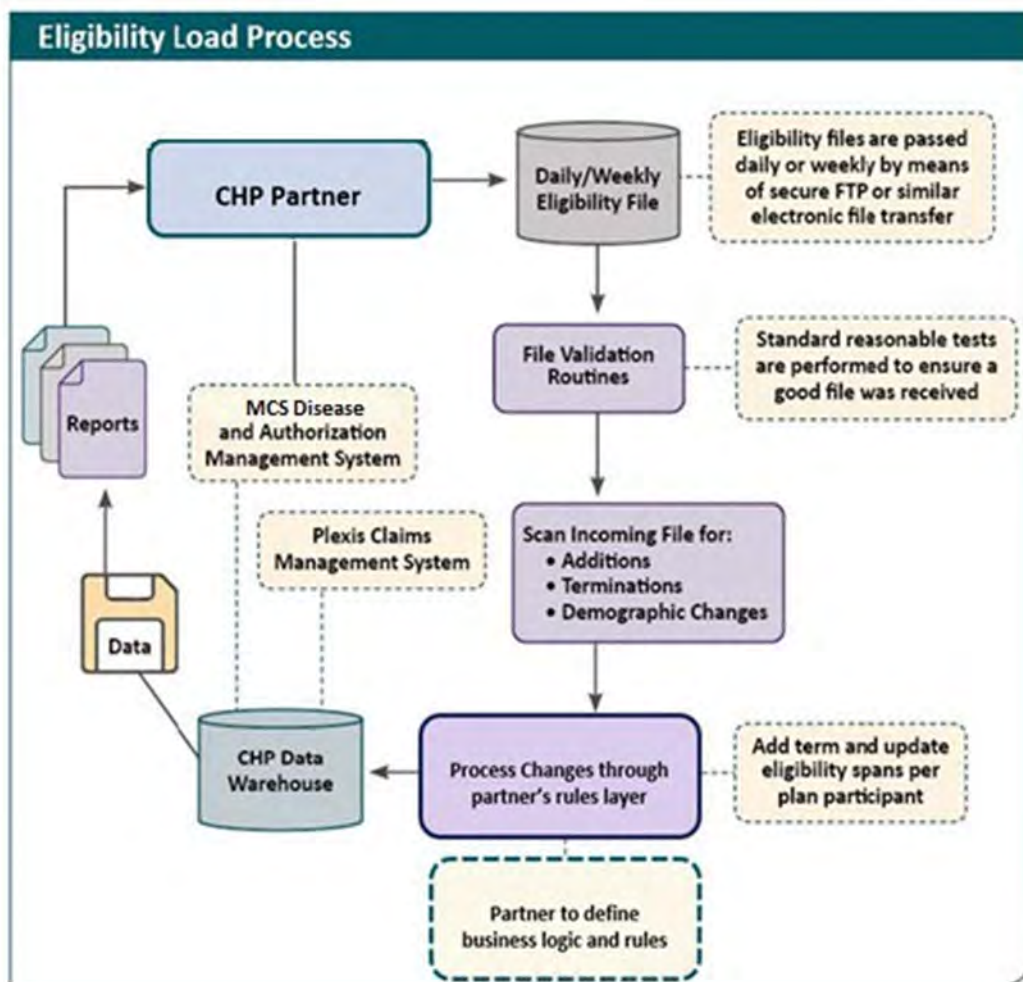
Eligibility Load Process

CHP Partner

Daily/Weekly Eligibility File

Eligibility files are passed daily or weekly by means of secure FTP or similar electronic file transfer

File Validation Routines

Standard reasonable tests are performed to ensure a good file was received

Reports

MCS Disease and Authorization Management System

Plexis Claims Management System

Scan Incoming File for:
• Additions
• Terminations
• Demographic Changes

Data

CHP Data Warehouse

Process Changes through partner's rules layer

Add term and update eligibility spans per plan participant

Partner to define business logic and rules